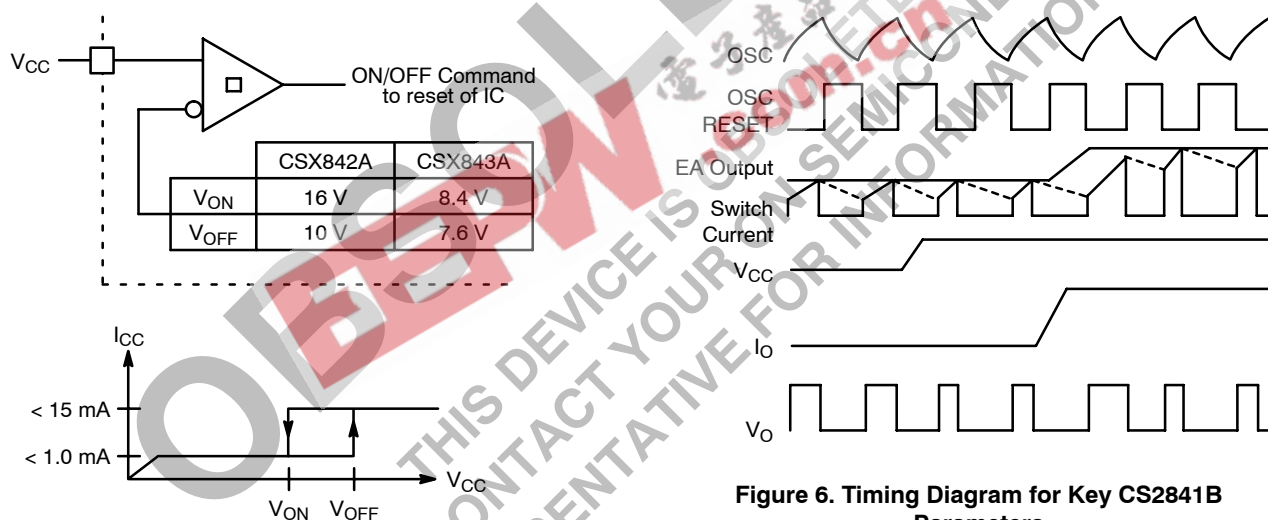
$V_{CC}$

ON/OFF Command to reset of IC

| | CSX842A | CSX843A |
|---|---|---|
| $V_{ON}$ | 16 V | 8.4 V |
| $V_{OFF}$ | 10 V | 7.6 V |

$I_{CC}$

< 15 mA

< 1.0 mA

$V_{ON}$ $V_{OFF}$ $V_{CC}$

OSC

OSC RESET

EA Output

Switch Current

$V_{CC}$

$I_O$

$V_O$

OBSOLETE

THIS DEVICE IS OBSOLETE. CONTACT YOUR ON SEMICONDUCTOR REPRESENTATIVE FOR INFORMATION

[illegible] .com

Figure 6. Timing Diagram for Key CS2841B Parameters